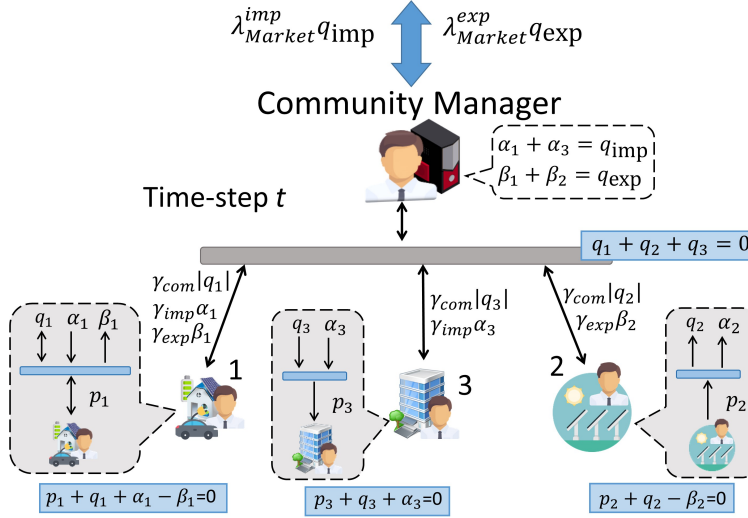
$\lambda_{Market}^{imp} q_{\text{imp}}$ $\lambda_{Market}^{exp} q_{\text{exp}}$

Community Manager

$\alpha_1 + \alpha_3 = q_{\text{imp}}$
$\beta_1 + \beta_2 = q_{\text{exp}}$

Time-step $t$

$q_1 + q_2 + q_3 = 0$

$\gamma_{com}|q_1|$
$\gamma_{imp}\alpha_1$
$\gamma_{exp}\beta_1$

$\gamma_{com}|q_3|$
$\gamma_{imp}\alpha_3$

$\gamma_{com}|q_2|$
$\gamma_{exp}\beta_2$

$q_1$ $\alpha_1$ $\beta_1$

$p_1$

1

$q_3$ $\alpha_3$

$p_3$

3

2

$q_2$ $\alpha_2$

$p_2$

$p_1 + q_1 + \alpha_1 - \beta_1$=0

$p_3 + q_3 + \alpha_3$=0

$p_2 + q_2 - \beta_2$=0